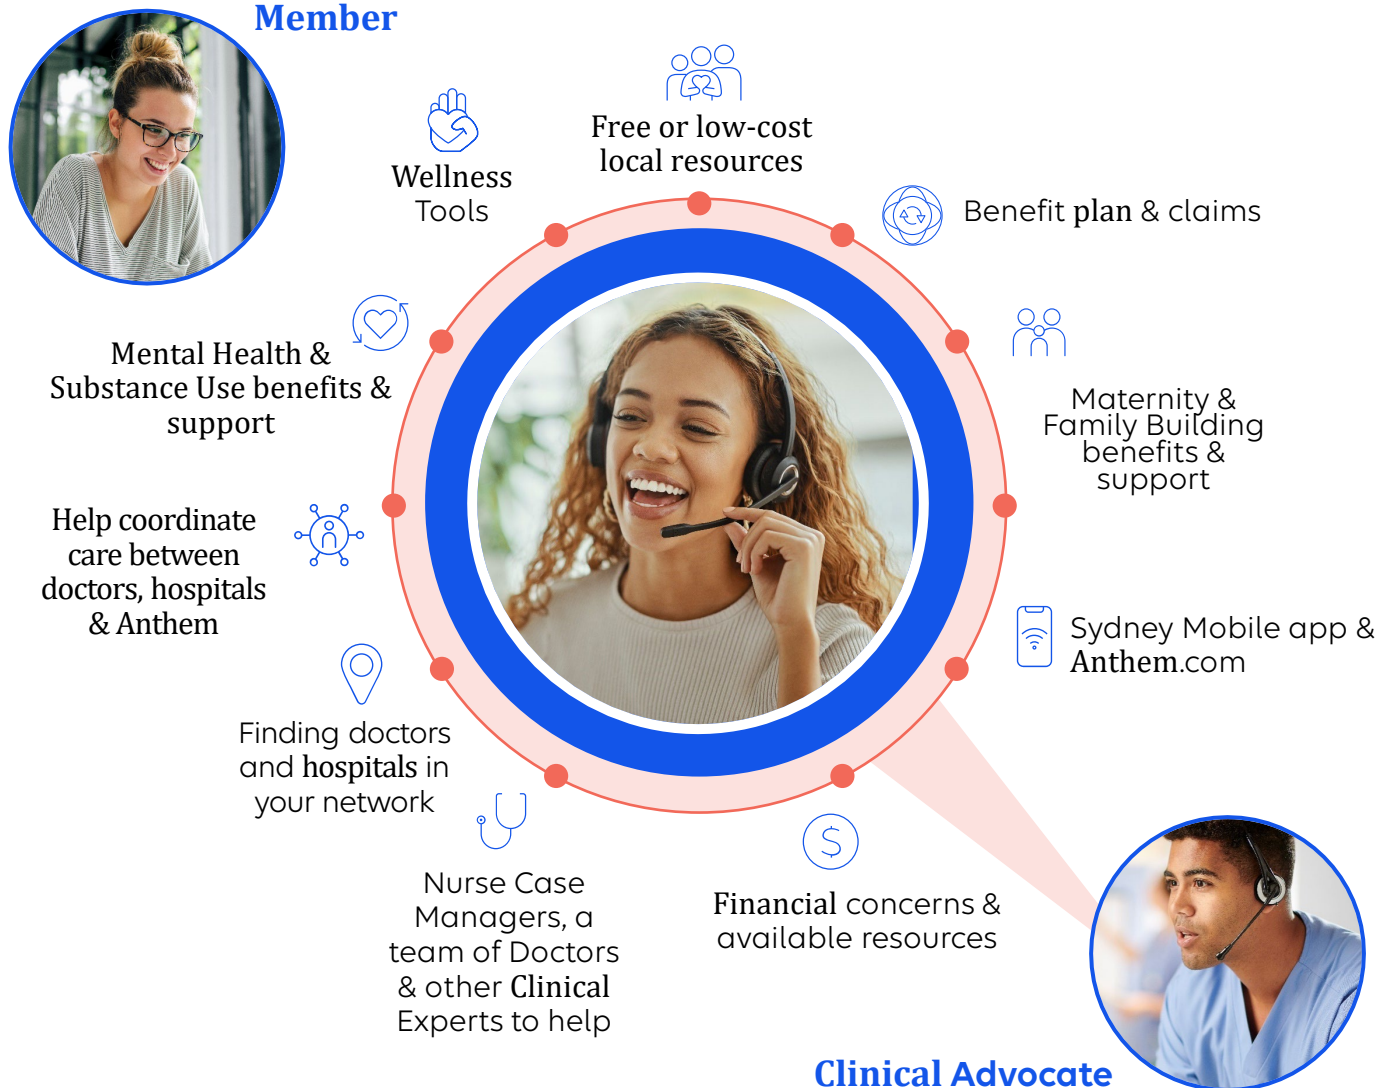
Member

Wellness Tools

Free or low-cost local resources

Benefit plan & claims

Mental Health & Substance Use benefits & support

Maternity & Family Building benefits & support

Help coordinate care between doctors, hospitals & Anthem

Sydney Mobile app & Anthem.com

Finding doctors and hospitals in your network

Nurse Case Managers, a team of Doctors & other Clinical Experts to help

Financial concerns & available resources

Clinical Advocate